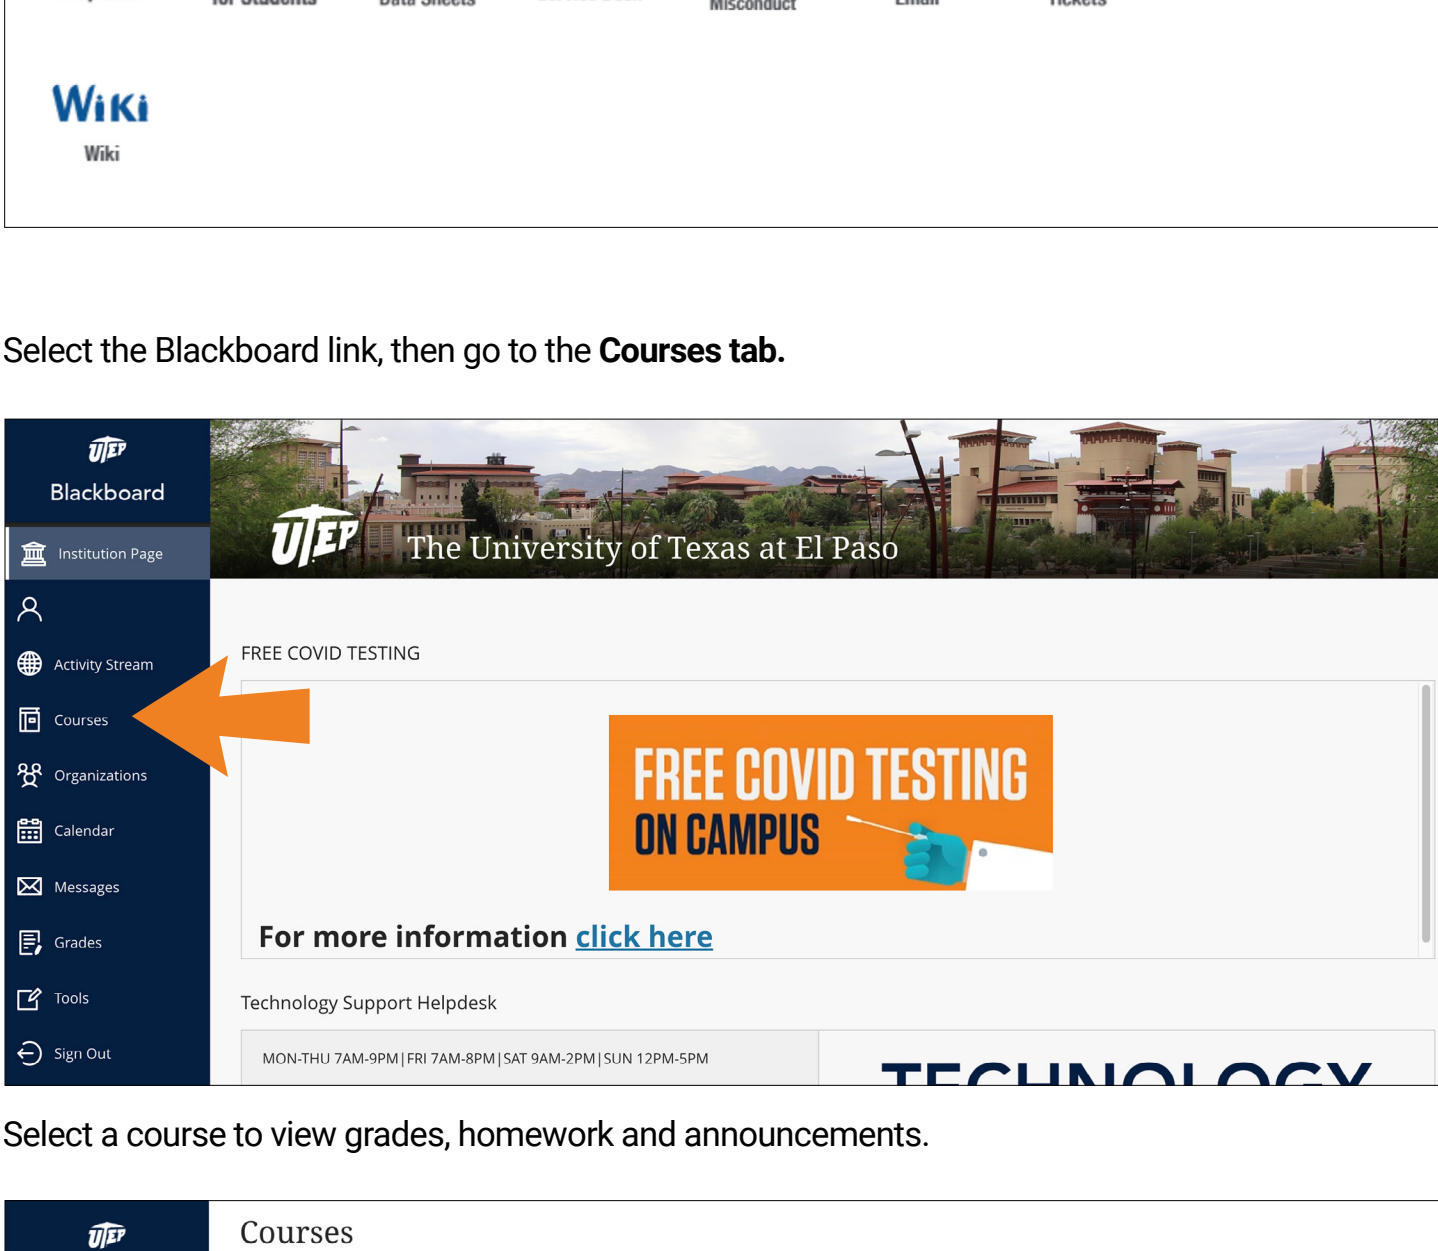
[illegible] for Students Data Sheets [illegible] Misconduct Email Tickets

WiKi
Wiki

Select the Blackboard link, then go to the **Courses tab.**

UTEP
Blackboard

Institution Page

Activity Stream
Courses
Organizations
Calendar
Messages
Grades
Tools
Sign Out

UTEP The University of Texas at El Paso

FREE COVID TESTING

FREE COVID TESTING ON CAMPUS

For more information click here

Technology Support Helpdesk

MON-THU 7AM-9PM | FRI 7AM-8PM | SAT 9AM-2PM | SUN 12PM-5PM

TECHNOLOGY

Select a course to view grades, homework and announcements.

UTEP

Courses